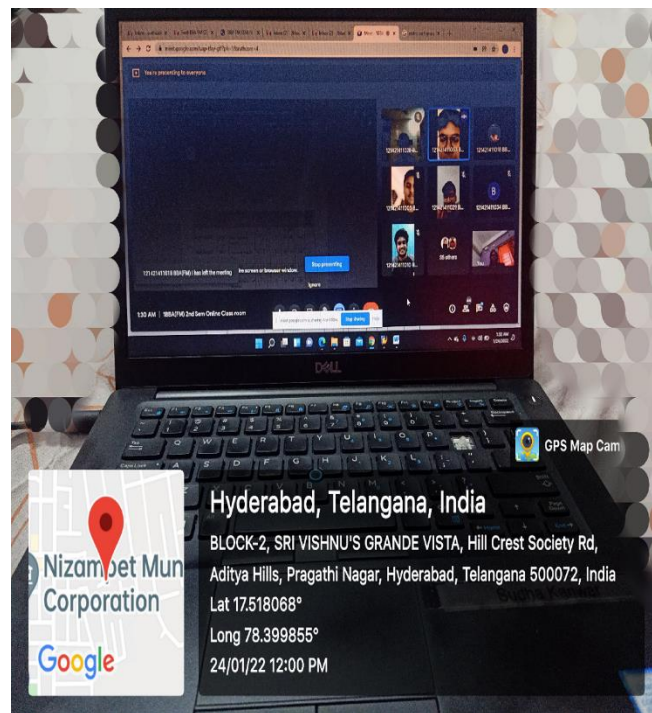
You're presenting to everyone

1214214110?? (FM) has left the meeting

Stop presenting

1:30 AM | 1BBA(FM) 2nd Sem Online Class room

38 others

Stop sharing

Hide

DELL

GPS Map Camera

Nizampet Mun Corporation

Google

Hyderabad, Telangana, India

BLOCK-2, SRI VISHNU'S GRANDE VISTA, Hill Crest Society Rd, Aditya Hills, Pragathi Nagar, Hyderabad, Telangana 500072, India

Lat 17.518068°

Long 78.399855°

24/01/22 12:00 PM